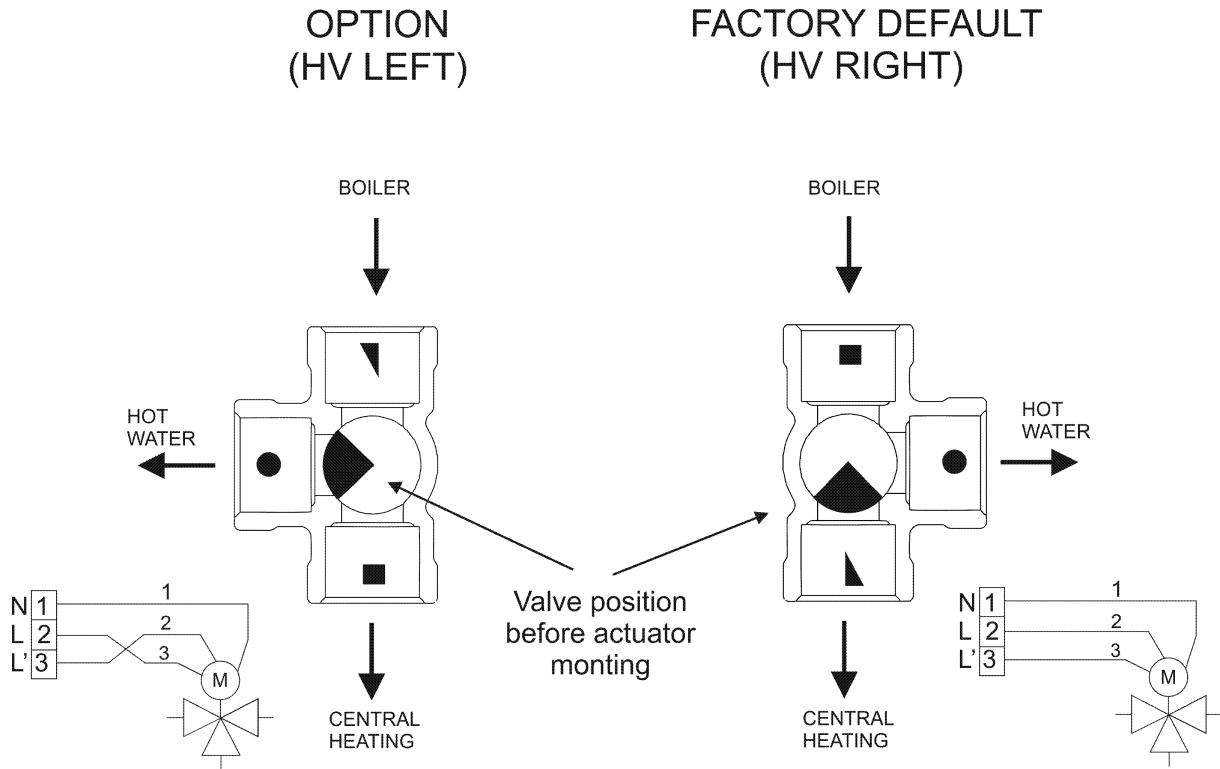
OPTION
(HV LEFT)

FACTORY DEFAULT
(HV RIGHT)

BOILER

BOILER

HOT WATER

HOT WATER

Valve position before actuator monting

N 1
L 2
L' 3

1
2
3

M

N 1
L 2
L' 3

1
2
3

M

CENTRAL HEATING

CENTRAL HEATING